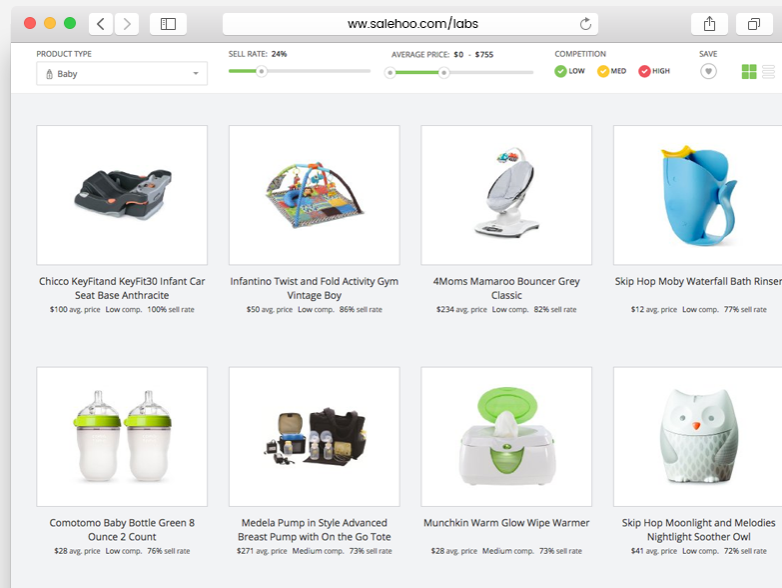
ww.salehoo.com/labs

PRODUCT TYPE
Baby

SELL RATE: 24%

AVERAGE PRICE: $0 - $755

COMPETITION
LOW MED HIGH

SAVE

Chicco KeyFitand KeyFit30 Infant Car Seat Base Anthracite
$100 avg. price Low comp. 100% sell rate

Infantino Twist and Fold Activity Gym Vintage Boy
$50 avg. price Low comp. 86% sell rate

4Moms Mamaroo Bouncer Grey Classic
$234 avg. price Low comp. 82% sell rate

Skip Hop Moby Waterfall Bath Rinser
$12 avg. price Low comp. 77% sell rate

Comotomo Baby Bottle Green 8 Ounce 2 Count
$28 avg. price Low comp. 76% sell rate

Medela Pump in Style Advanced Breast Pump with On the Go Tote
$271 avg. price Medium comp. 73% sell rate

Munchkin Warm Glow Wipe Warmer
$28 avg. price Medium comp. 73% sell rate

Skip Hop Moonlight and Melodies Nightlight Soother Owl
$41 avg. price Low comp. 72% sell rate